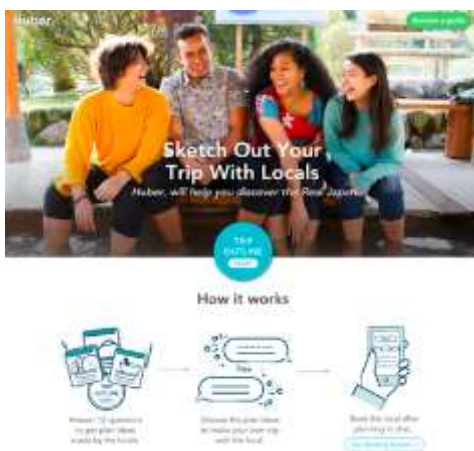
Huber

Become a guide

Sketch Out Your Trip With Locals

Huber. will help you discover the Real Japan

TRIP OUTLINE

How it works

Answer 10 questions to get plan ideas made by the locals

Choose the plan ideas to make your own trip with the local

Book the local after planning in chat

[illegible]